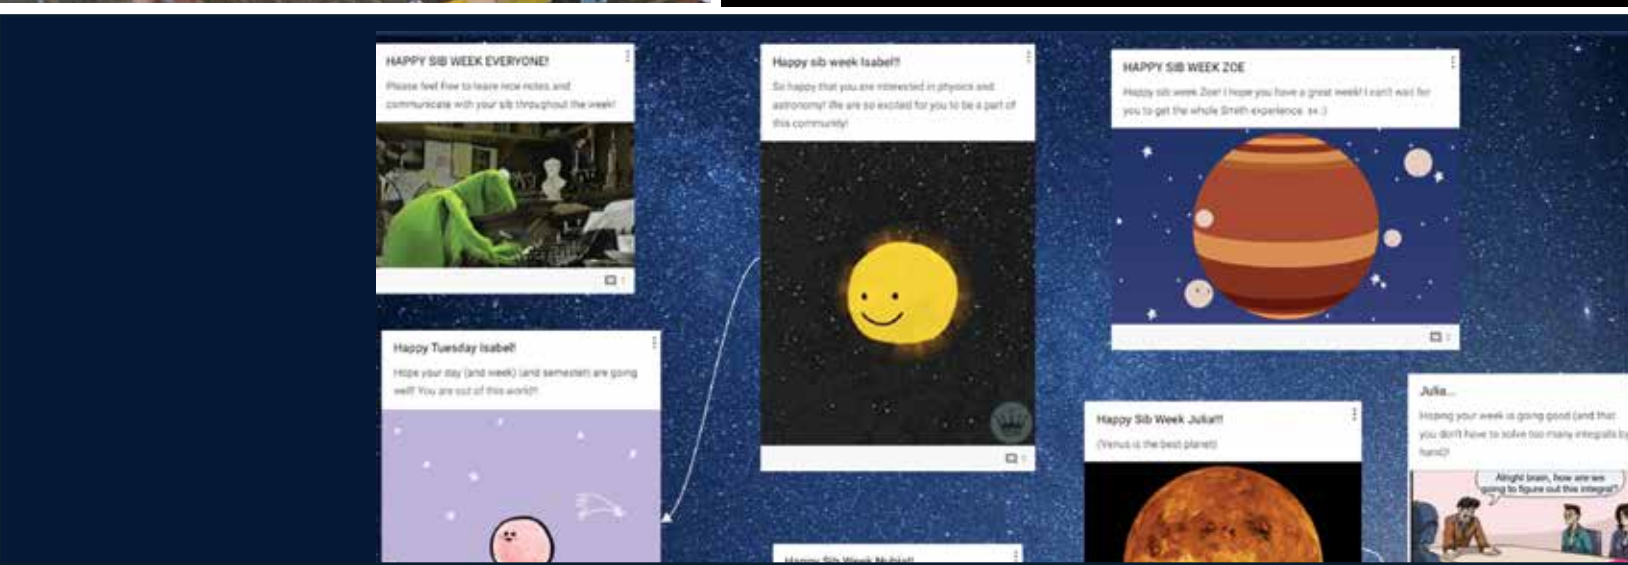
HAPPY SIB WEEK EVERYONE!

Please feel free to leave nice notes and communicate with your sib throughout the week!

Happy sib week Isabel!!

So happy that you are interested in physics and astronomy! We are so excited for you to be a part of this community!

HAPPY SIB WEEK ZOE

Happy sib week Zoe! I hope you have a great week! I can't wait for you to get the whole Smith experience. xx :)

Happy Tuesday Isabel!

Hope your day (and week) (and semester) are going well! You are out of this world!!

Happy Sib Week Julia!!!

(Venus is the best planet)

Julia...

Hoping your week is going good (and that you don't have to solve too many integrals by hand)!

Alright brain, how are we going to figure out this integral?

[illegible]